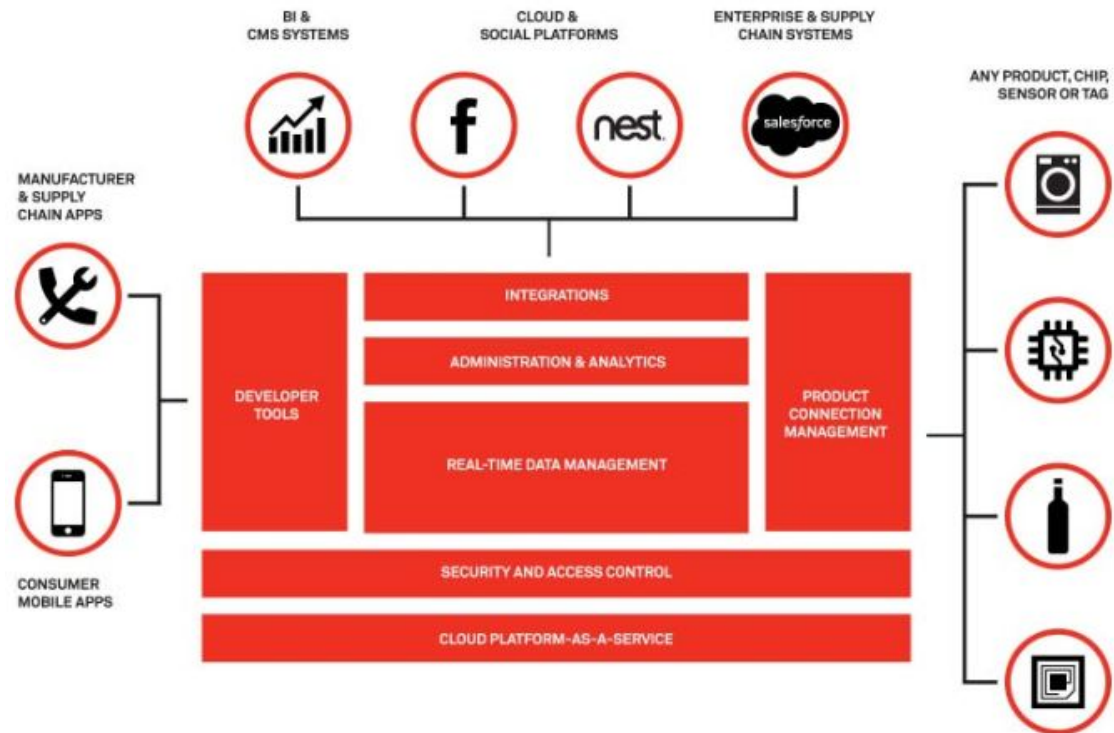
BI & CMS SYSTEMS

CLOUD & SOCIAL PLATFORMS

ENTERPRISE & SUPPLY CHAIN SYSTEMS

f

nest

salesforce

ANY PRODUCT, CHIP, SENSOR OR TAG

MANUFACTURER & SUPPLY CHAIN APPS

CONSUMER MOBILE APPS

DEVELOPER TOOLS

INTEGRATIONS

ADMINISTRATION & ANALYTICS

REAL-TIME DATA MANAGEMENT

PRODUCT CONNECTION MANAGEMENT

SECURITY AND ACCESS CONTROL

CLOUD PLATFORM-AS-A-SERVICE